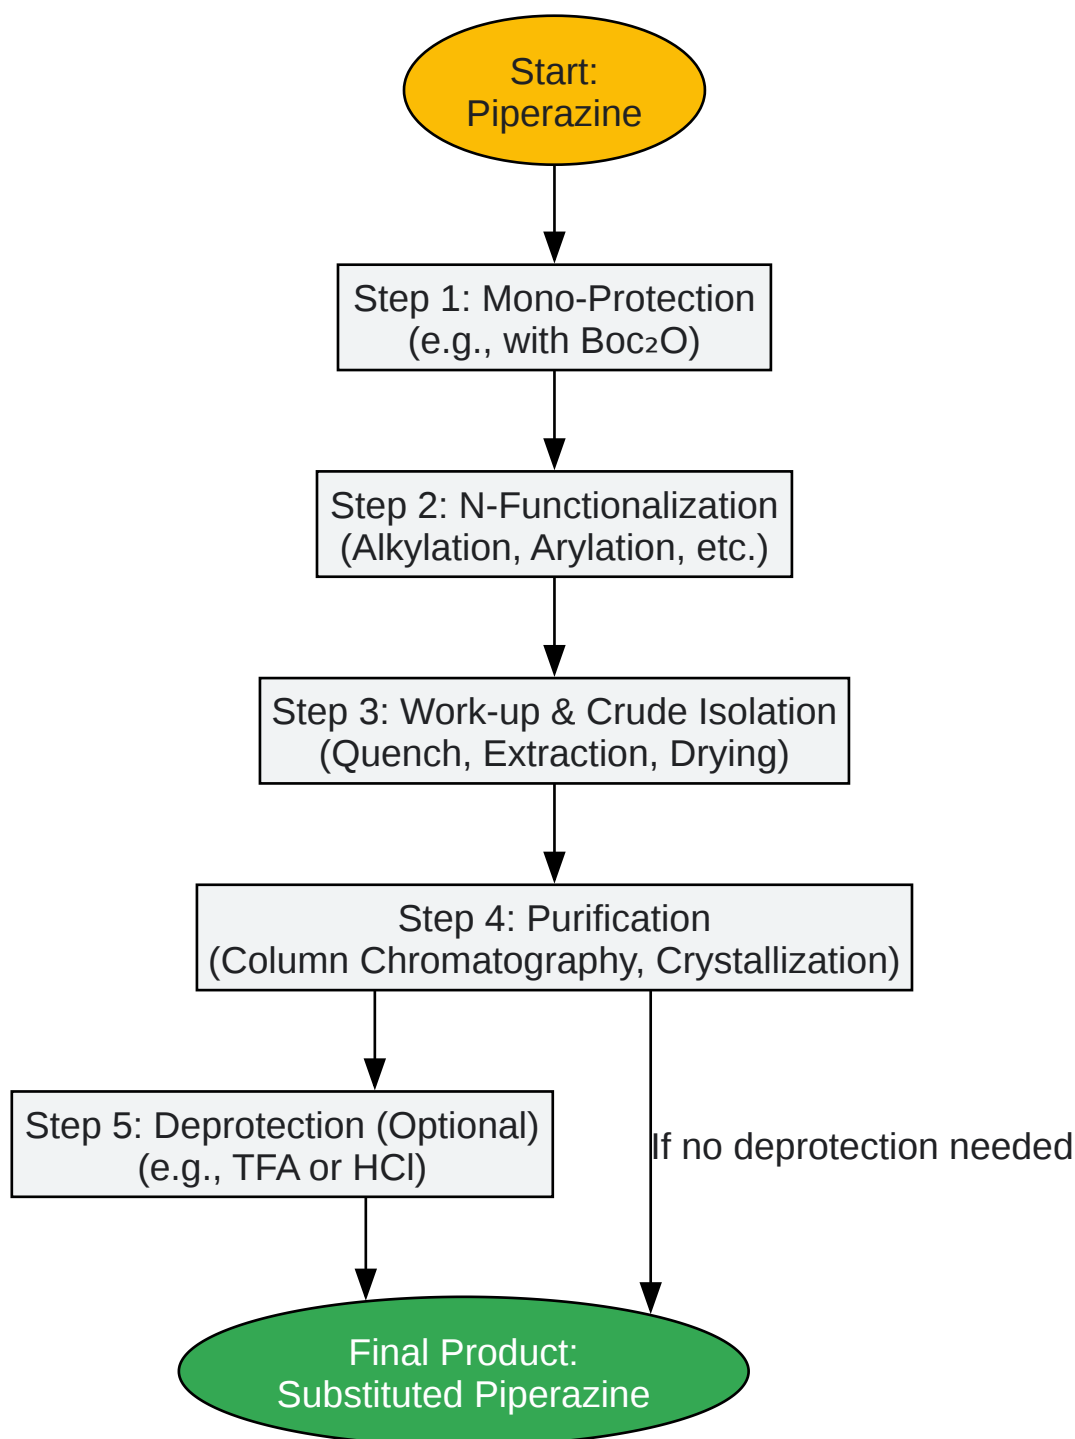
Start:
Piperazine

Step 1: Mono-Protection
(e.g., with $Boc_2O$)

Step 2: N-Functionalization
(Alkylation, Arylation, etc.)

Step 3: Work-up & Crude Isolation
(Quench, Extraction, Drying)

Step 4: Purification
(Column Chromatography, Crystallization)

Step 5: Deprotection (Optional)
(e.g., TFA or HCl)

If no deprotection needed

Final Product:
Substituted Piperazine